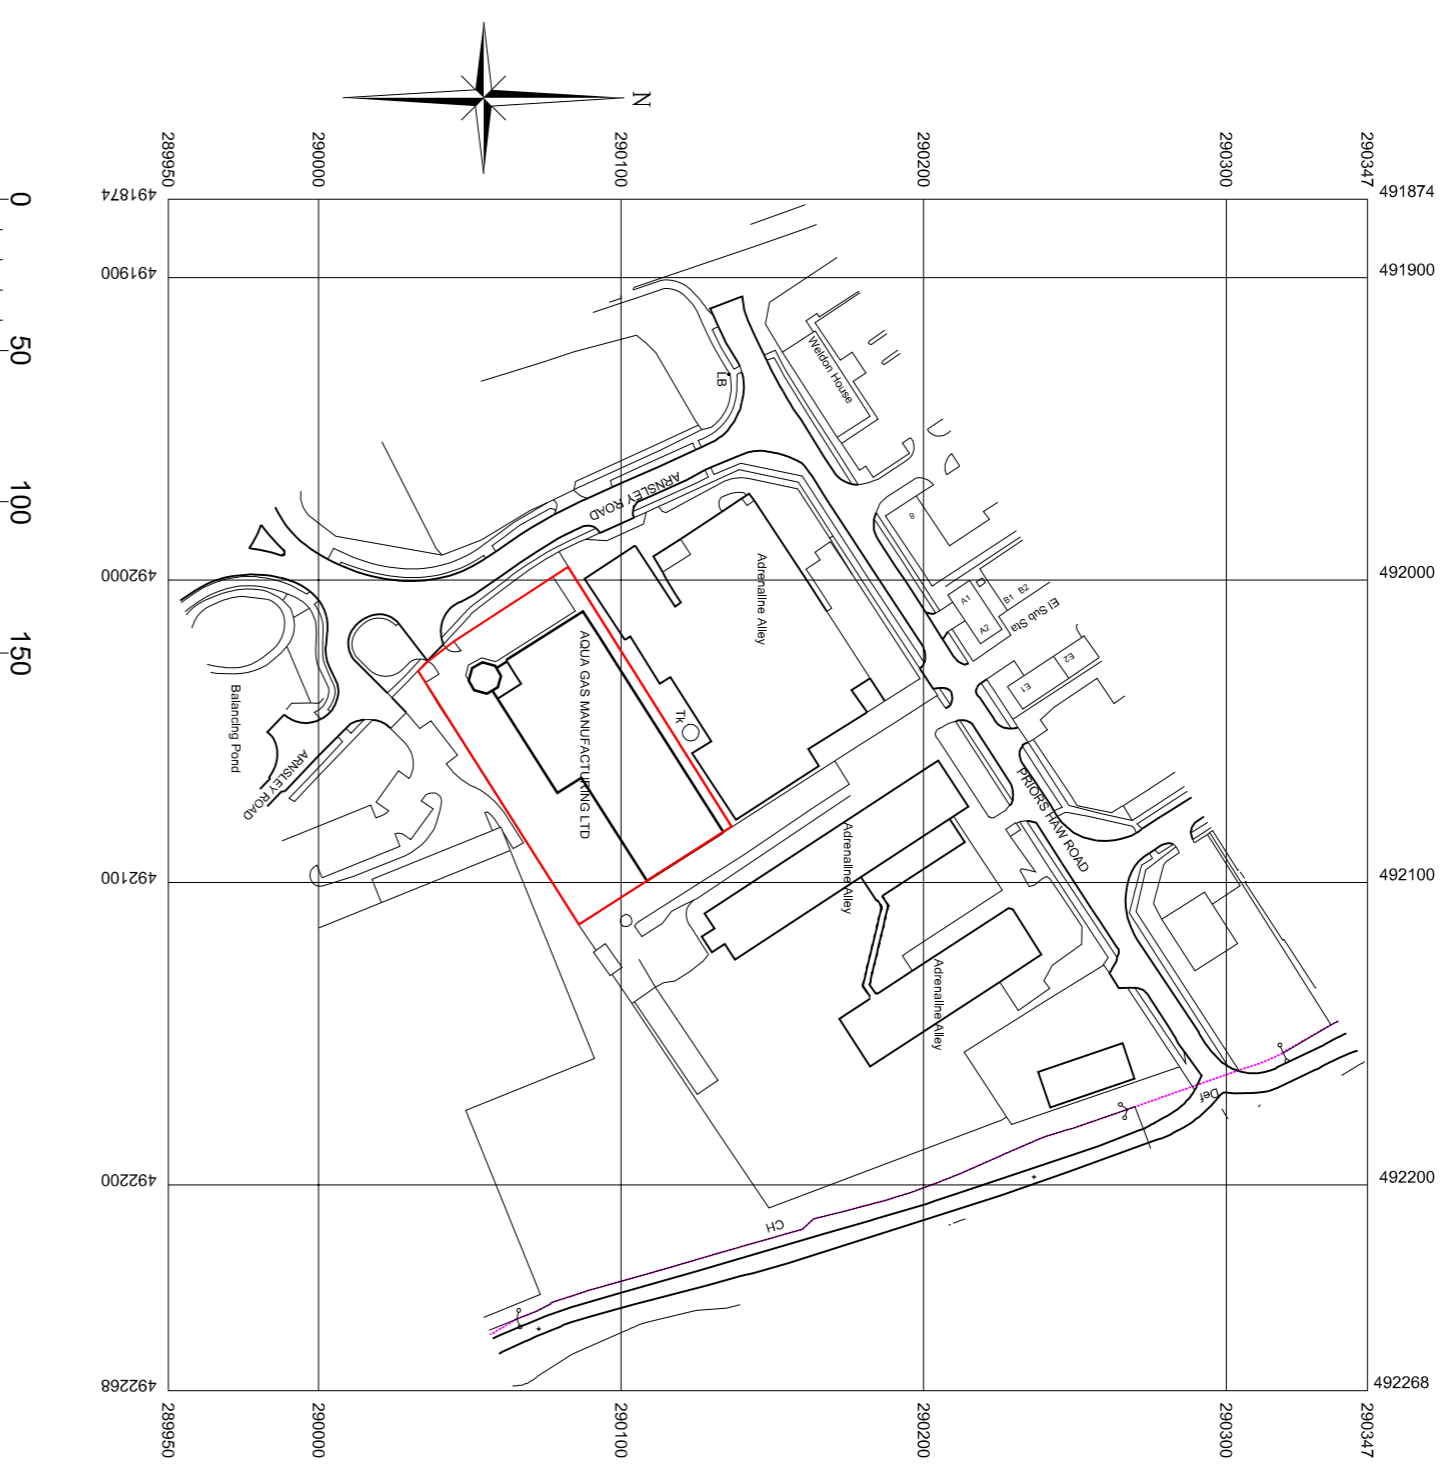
N

289950
290000
290100
290200
290300
290347

491874
491900
492000
492100
492200
492268

0
50
100
150

Weldon House
LB
ARNSLEY ROAD
Adrenaline Alley
AQUA GAS MANUFACTURING LTD
Tk
Balancing Pond
ARNSLEY ROAD
A1
A2
B1
B2
El Sub Sta
E1
E2
PRIORS HAW ROAD
Adrenaline Alley
Adrenaline Alley
Def
CH

289950
290000
290100
290200
290300
290347